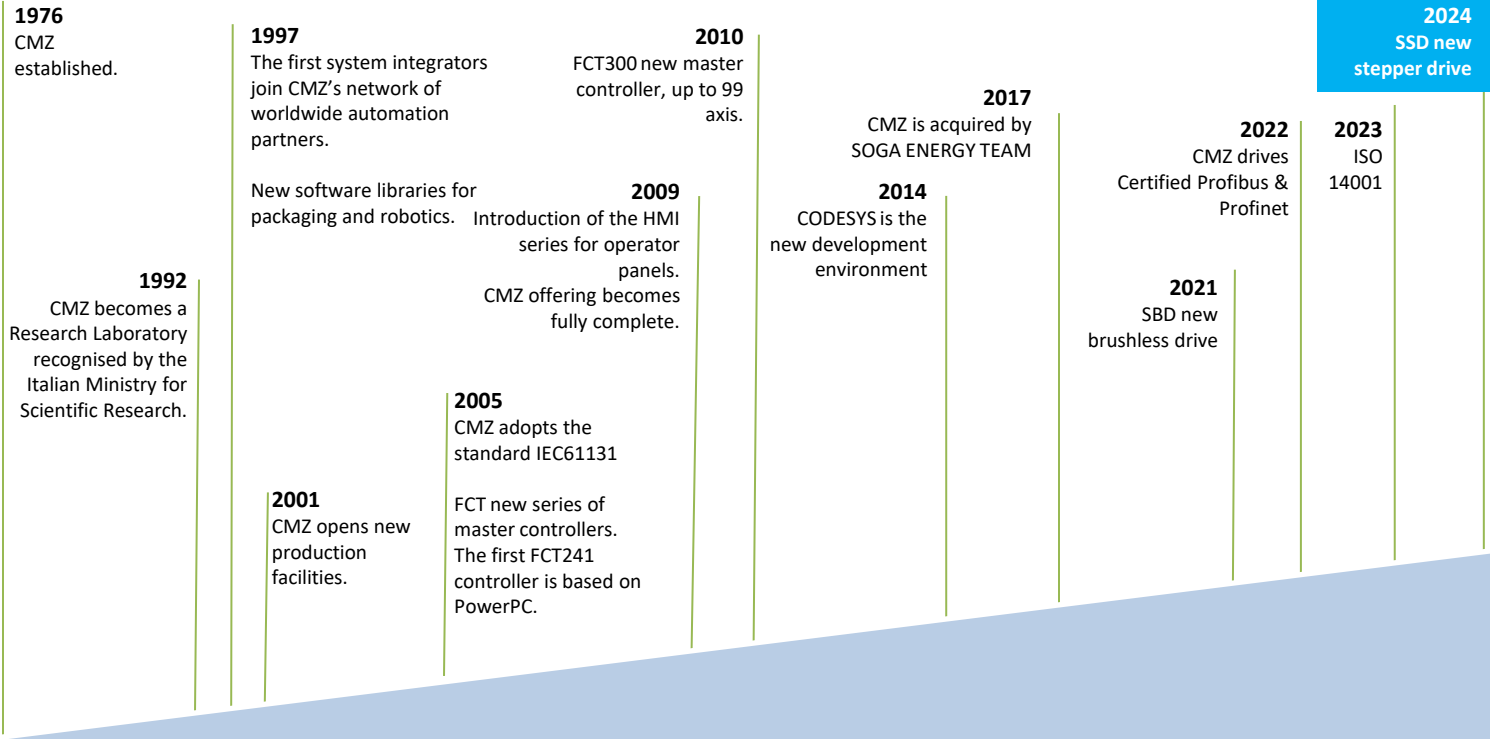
1976
CMZ established.

1992
CMZ becomes a Research Laboratory recognised by the Italian Ministry for Scientific Research.

1997
The first system integrators join CMZ's network of worldwide automation partners.

New software libraries for packaging and robotics.

2001
CMZ opens new production facilities.

2005
CMZ adopts the standard IEC61131

FCT new series of master controllers. The first FCT241 controller is based on PowerPC.

2009
Introduction of the HMI series for operator panels.
CMZ offering becomes fully complete.

2010
FCT300 new master controller, up to 99 axis.

2014
CODESYS is the new development environment

2017
CMZ is acquired by SOGA ENERGY TEAM

2021
SBD new brushless drive

2022
CMZ drives Certified Profibus & Profinet

2023
ISO 14001

2024
SSD new stepper drive